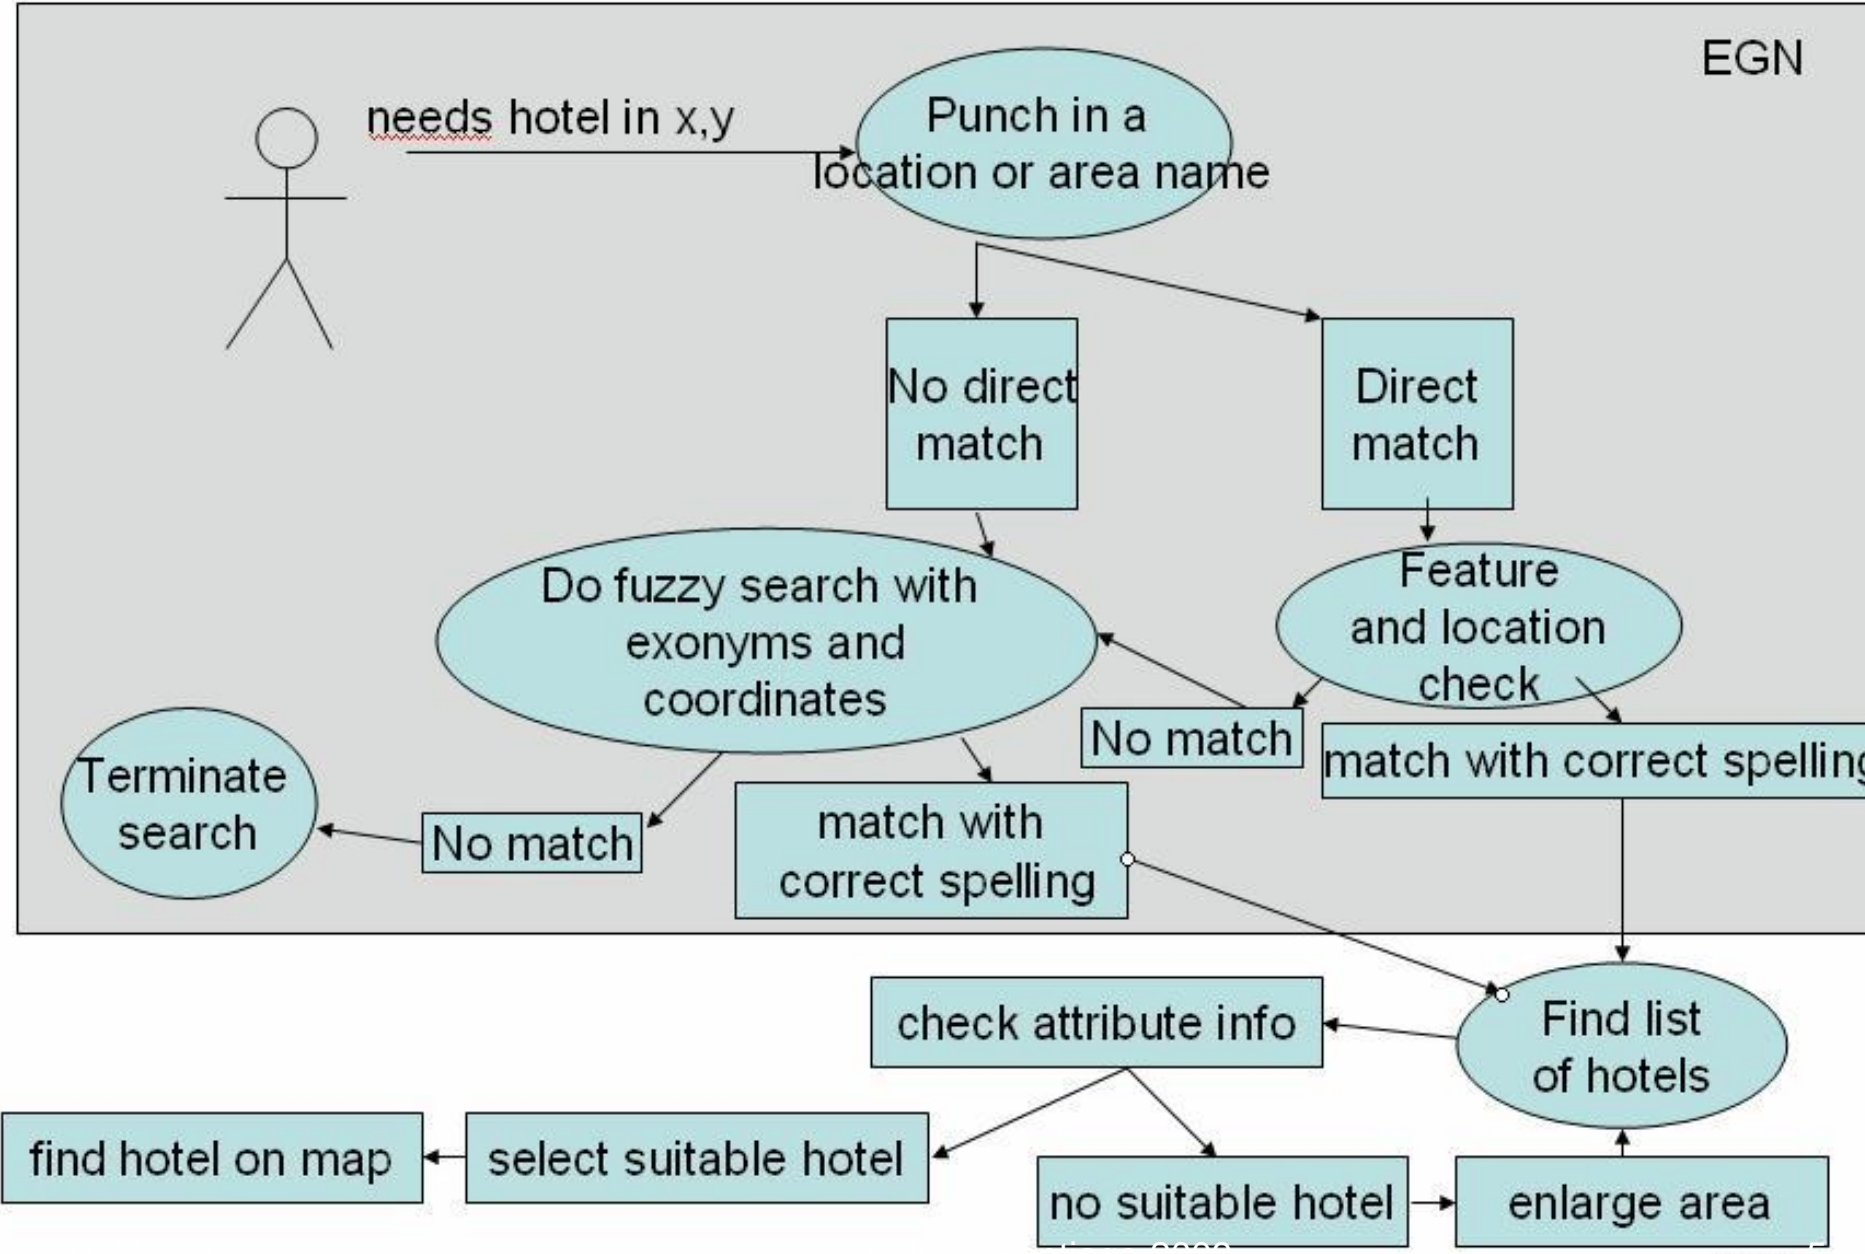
EGN

needs hotel in x,y

Punch in a location or area name

No direct match

Direct match

Do fuzzy search with exonyms and coordinates

Feature and location check

No match

match with correct spelling

Terminate search

No match

match with correct spelling

Find list of hotels

check attribute info

find hotel on map

select suitable hotel

no suitable hotel

enlarge area